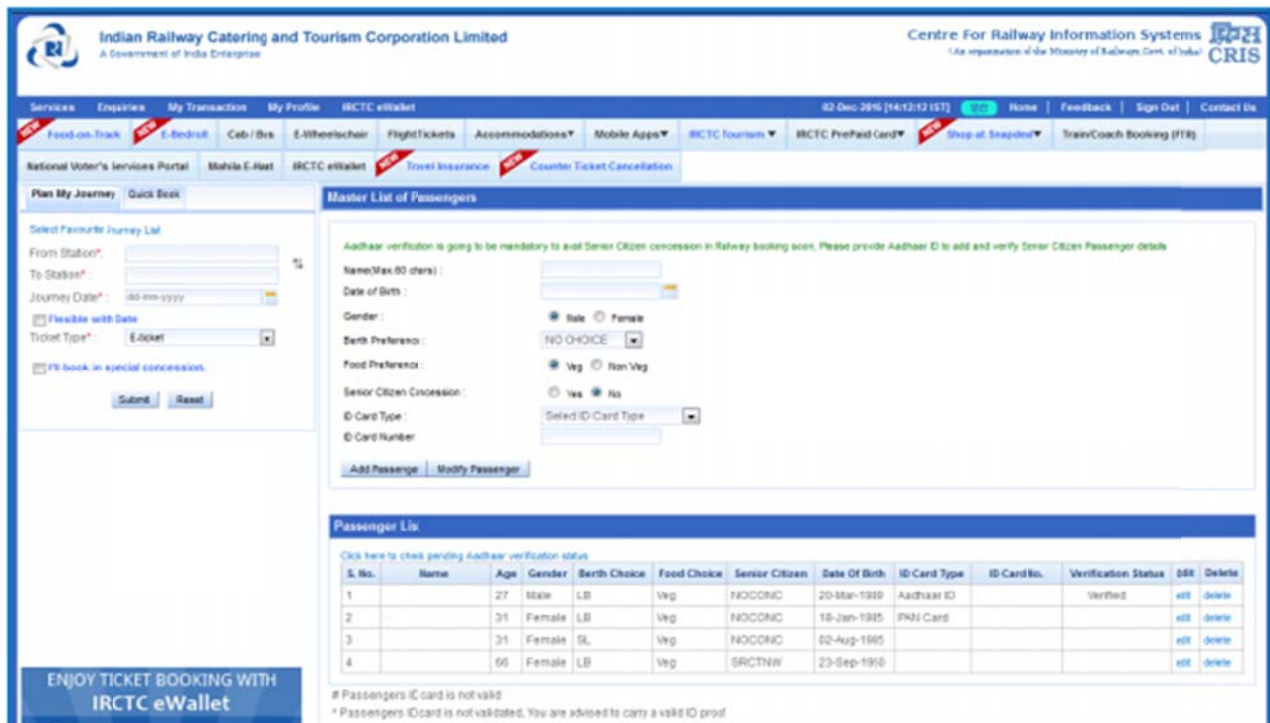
Indian Railway Catering and Tourism Corporation Limited
A Government of India Enterprise

Centre For Railway Information Systems
(An organisation of the Ministry of Railways, Govt. of India)
CRIS

Services | Enquiries | My Transaction | My Profile | IRCTC eWallet

02-Dec-2016 [14:12:12 IST] | Home | Feedback | Sign Out | Contact Us

NEW Food-on-Track | NEW E-Bedroll | Cab / Bus | E-Wheelchair | FlightTickets | Accommodations▼ | Mobile Apps▼ | IRCTC Tourism ▼ | IRCTC PrePaid Card▼ | NEW Shop at Snapdeal▼ | Train/Coach Booking (FTR)

National Voter's Services Portal | Mahila E-Haat | IRCTC eWallet | NEW Travel Insurance | NEW Counter Ticket Cancellation

Plan My Journey | Quick Book

Select Favourite Journey List
From Station*:
To Station*:
Journey Date*: dd-mm-yyyy
Flexible with Date
Ticket Type*: E-ticket
I'll book in special concession.
Submit | Reset

ENJOY TICKET BOOKING WITH
IRCTC eWallet

Master List of Passengers

Aadhaar verification is going to be mandatory to avail Senior Citizen concession in Railway booking soon, Please provide Aadhaar ID to add and verify Senior Citizen Passenger details

Name(Max.60 chars) :
Date of Birth :
Gender : Male Female
Berth Preference : NO CHOICE
Food Preference : Veg Non Veg
Senior Citizen Concession : Yes No
ID Card Type : Select ID Card Type
ID Card Number
Add Passenger | Modify Passenger

Passenger List

Click here to check pending Aadhaar verification status

| S. No. | Name | Age | Gender | Berth Choice | Food Choice | Senior Citizen | Date Of Birth | ID Card Type | ID Card No. | Verification Status | Edit | Delete |
|---|---|---|---|---|---|---|---|---|---|---|---|---|
| 1 | | 27 | Male | LB | Veg | NOCONC | 20-Mar-1989 | Aadhaar ID | | Verified | edit | delete |
| 2 | | 31 | Female | LB | Veg | NOCONC | 18-Jan-1985 | PAN Card | | | edit | delete |
| 3 | | 31 | Female | SL | Veg | NOCONC | 02-Aug-1985 | | | | edit | delete |
| 4 | | 66 | Female | LB | Veg | SRCTNW | 23-Sep-1950 | | | | edit | delete |

# Passengers ID card is not valid
* Passengers IDcard is not validated, You are advised to carry a valid ID proof